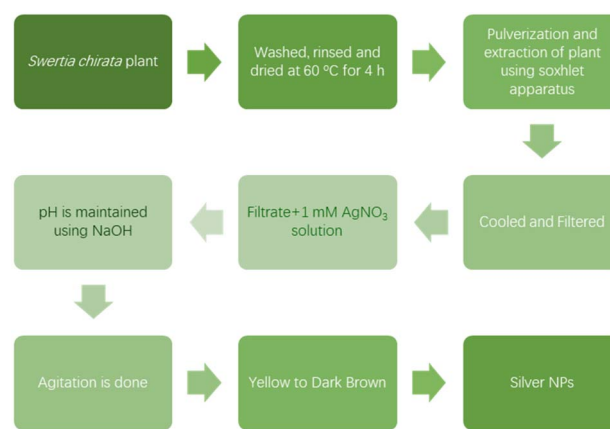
Swertia chirata plant

Washed, rinsed and dried at 60 °C for 4 h

Pulverization and extraction of plant using soxhlet apparatus

Cooled and Filtered

Filtrate+1 mM $AgNO_3$ solution

pH is maintained using NaOH

Agitation is done

Yellow to Dark Brown

Silver NPs